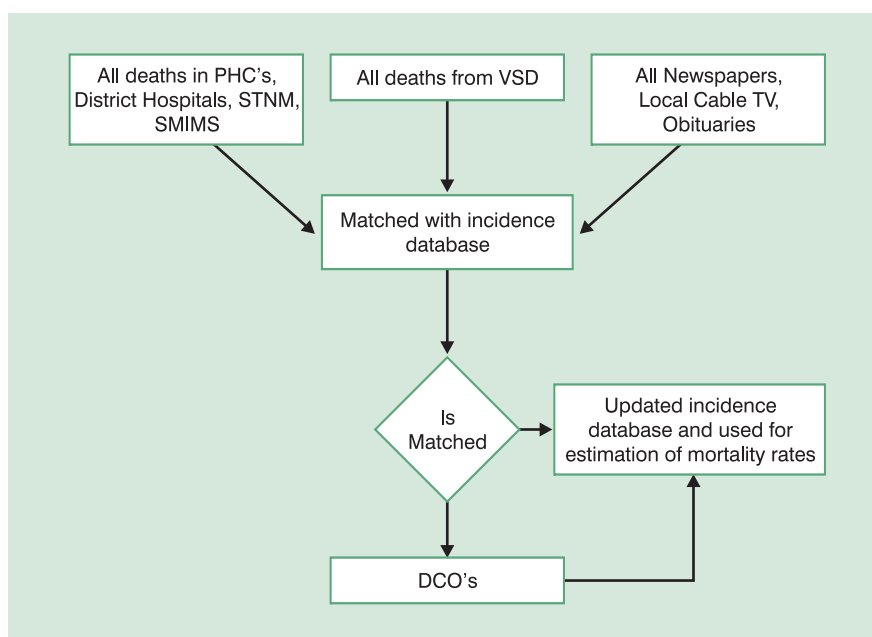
All deaths in PHC's, District Hospitals, STNM, SMIMS

All deaths from VSD

All Newspapers, Local Cable TV, Obituaries

Matched with incidence database

Is Matched

Updated incidence database and used for estimation of mortality rates

DCO's